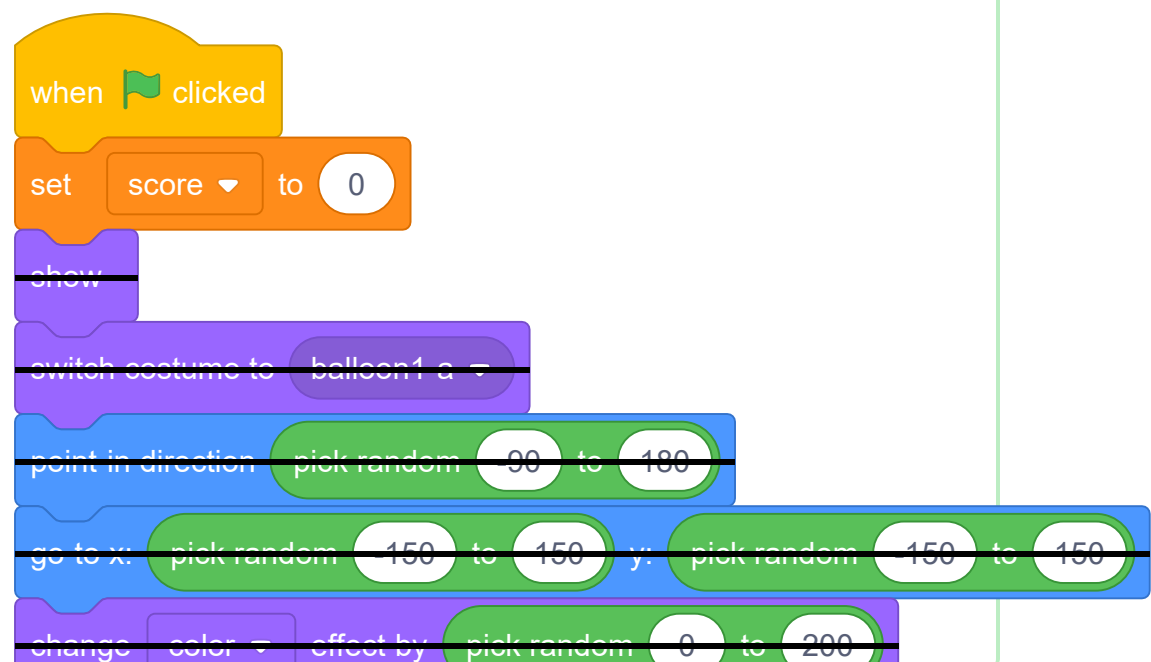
when clicked

set score to 0

show

switch costume to balloon1-a

point in direction pick random -90 to 180

go to x: pick random -150 to 150 y: pick random -150 to 150

change color effect by pick random 0 to 200